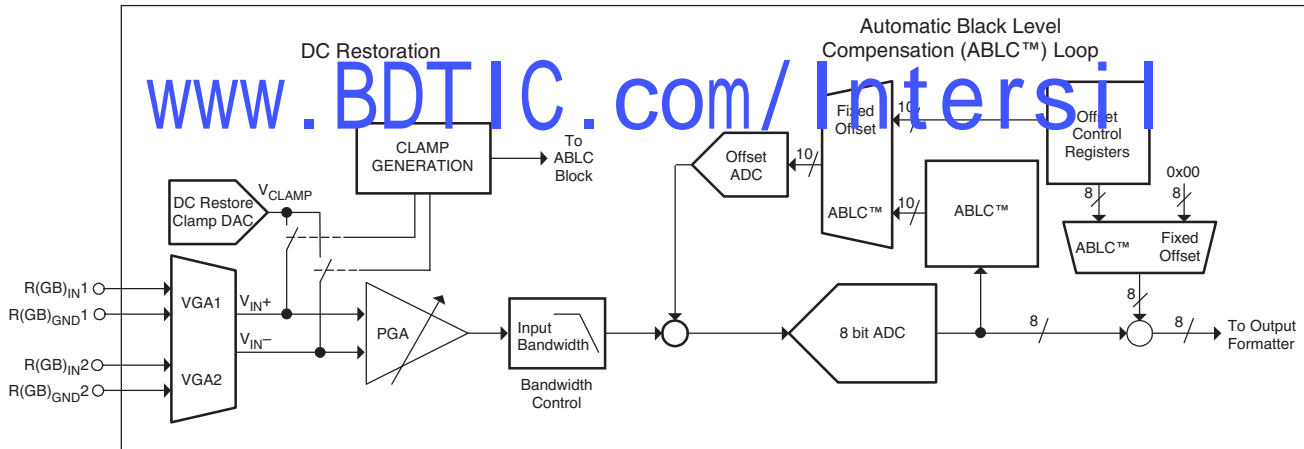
Automatic Black Level Compensation (ABLC™) Loop

DC Restoration

www.BDTIC.com/Intersil

Fixed Offset

10

Offset Control Registers

CLAMP GENERATION

To ABLC Block

Offset ADC

10

0x00

8

8

DC Restore Clamp DAC

$V_{CLAMP}$

ABLC™

10

ABLC™

ABLC™

Fixed Offset

8

$R(GB)_{IN}1$

$R(GB)_{GND}1$

VGA1

$V_{IN}+$

PGA

Input Bandwidth

8 bit ADC

8

8

To Output Formatter

$V_{IN}-$

$R(GB)_{IN}2$

$R(GB)_{GND}2$

VGA2

Bandwidth Control